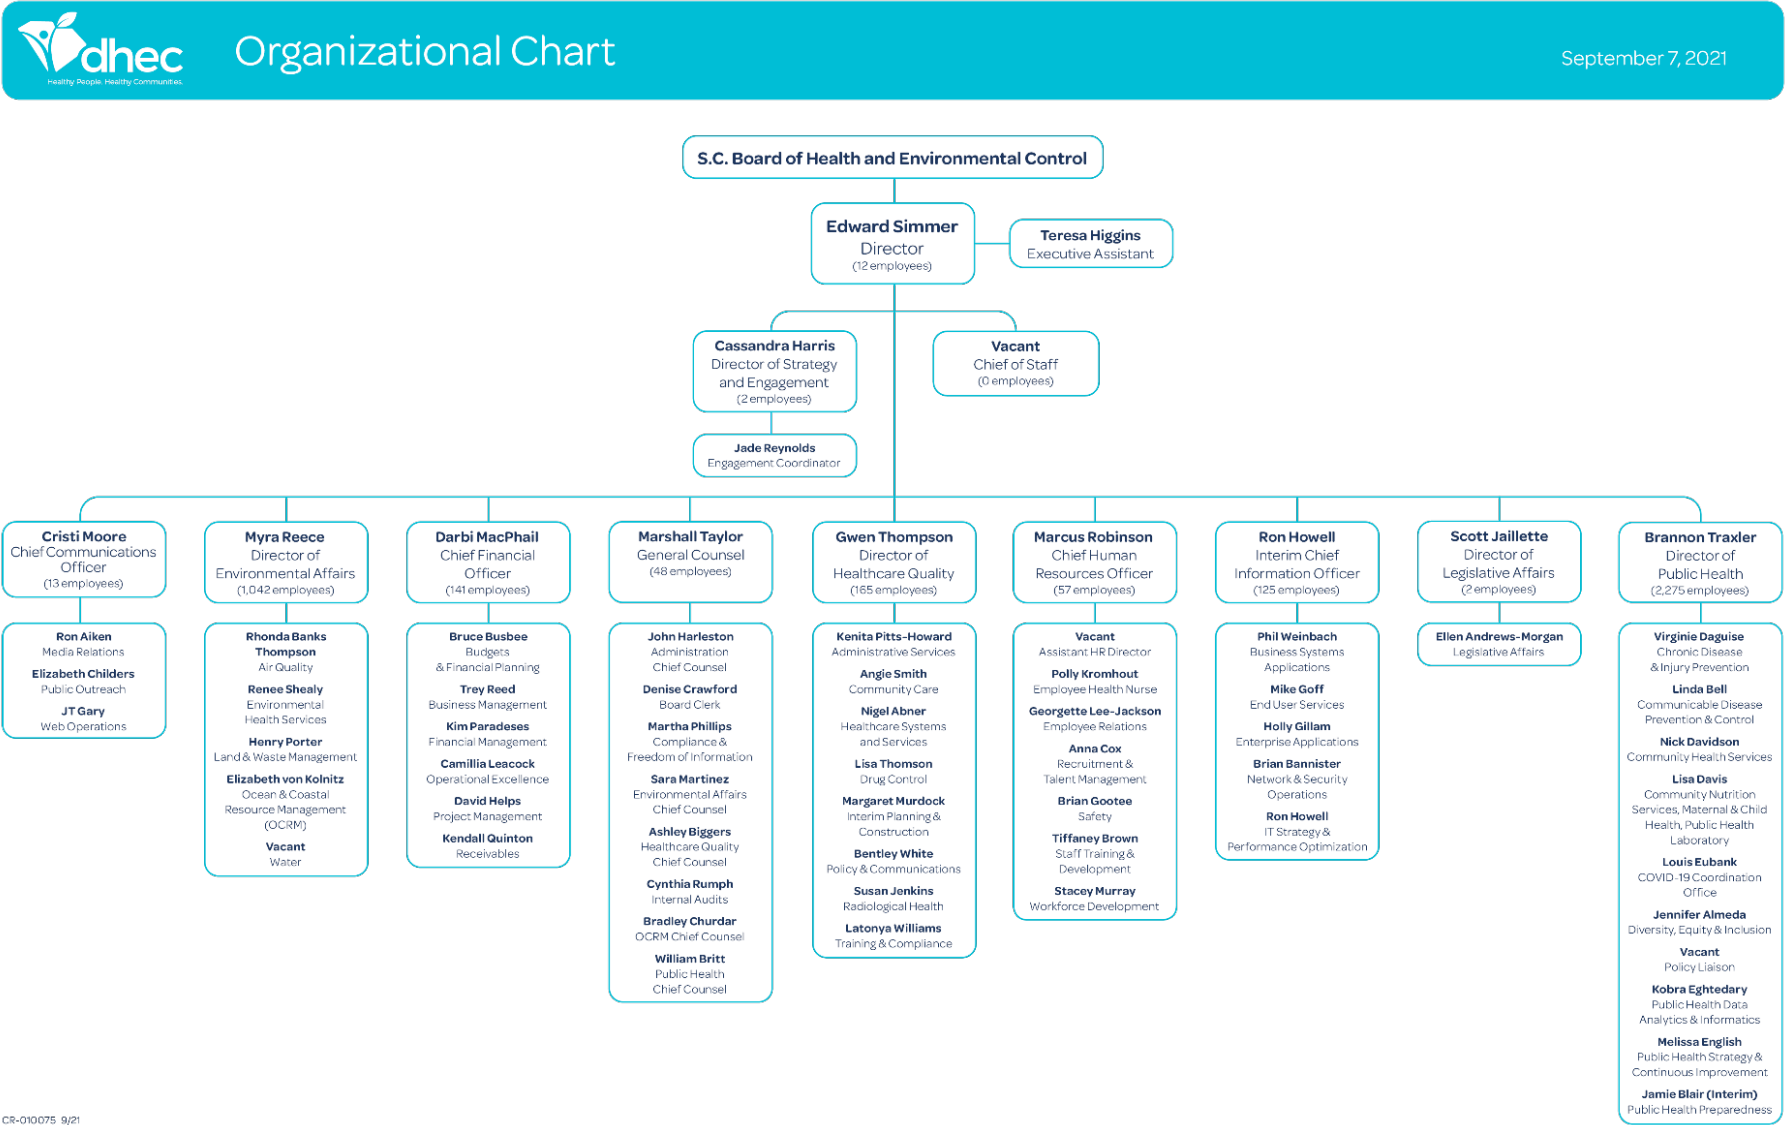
dhec
Healthy People. Healthy Communities.

Organizational Chart

September 7, 2021

S.C. Board of Health and Environmental Control

Edward Simmer
Director
(12 employees)

Teresa Higgins
Executive Assistant

Cassandra Harris
Director of Strategy and Engagement
(2 employees)

Jade Reynolds
Engagement Coordinator

Vacant
Chief of Staff
(0 employees)

Cristi Moore
Chief Communications Officer
(13 employees)

Ron Aiken
Media Relations
Elizabeth Childers
Public Outreach
JT Gary
Web Operations

Myra Reece
Director of Environmental Affairs
(1,042 employees)

Rhonda Banks Thompson
Air Quality
Renee Shealy
Environmental Health Services
Henry Porter
Land & Waste Management
Elizabeth von Kolnitz
Ocean & Coastal Resource Management (OCRM)
Vacant
Water

Darbi MacPhail
Chief Financial Officer
(141 employees)

Bruce Busbee
Budgets & Financial Planning
Trey Reed
Business Management
Kim Paradeses
Financial Management
Camillia Leacock
Operational Excellence
David Helps
Project Management
Kendall Quinton
Receivables

Marshall Taylor
General Counsel
(48 employees)

John Harleston
Administration Chief Counsel
Denise Crawford
Board Clerk
Martha Phillips
Compliance & Freedom of Information
Sara Martinez
Environmental Affairs Chief Counsel
Ashley Biggers
Healthcare Quality Chief Counsel
Cynthia Rumph
Internal Audits
Bradley Churdar
OCRM Chief Counsel
William Britt
Public Health Chief Counsel

Gwen Thompson
Director of Healthcare Quality
(165 employees)

Kenita Pitts-Howard
Administrative Services
Angie Smith
Community Care
Nigel Abner
Healthcare Systems and Services
Lisa Thomson
Drug Control
Margaret Murdock
Interim Planning & Construction
Bentley White
Policy & Communications
Susan Jenkins
Radiological Health
Latonya Williams
Training & Compliance

Marcus Robinson
Chief Human Resources Officer
(57 employees)

Vacant
Assistant HR Director
Polly Kromhout
Employee Health Nurse
Georgette Lee-Jackson
Employee Relations
Anna Cox
Recruitment & Talent Management
Brian Gootee
Safety
Tiffaney Brown
Staff Training & Development
Stacey Murray
Workforce Development

Ron Howell
Interim Chief Information Officer
(125 employees)

Phil Weinbach
Business Systems Applications
Mike Goff
End User Services
Holly Gillam
Enterprise Applications
Brian Bannister
Network & Security Operations
Ron Howell
IT Strategy & Performance Optimization

Scott Jaillette
Director of Legislative Affairs
(2 employees)

Ellen Andrews-Morgan
Legislative Affairs

Brannon Traxler
Director of Public Health
(2,275 employees)

Virginie Daguise
Chronic Disease & Injury Prevention
Linda Bell
Communicable Disease Prevention & Control
Nick Davidson
Community Health Services
Lisa Davis
Community Nutrition Services, Maternal & Child Health, Public Health Laboratory
Louis Eubank
COVID-19 Coordination Office
Jennifer Almeda
Diversity, Equity & Inclusion
Vacant
Policy Liaison
Kobra Eghtedary
Public Health Data Analytics & Informatics
Melissa English
Public Health Strategy & Continuous Improvement
Jamie Blair (Interim)
Public Health Preparedness

CR-010075 9/21